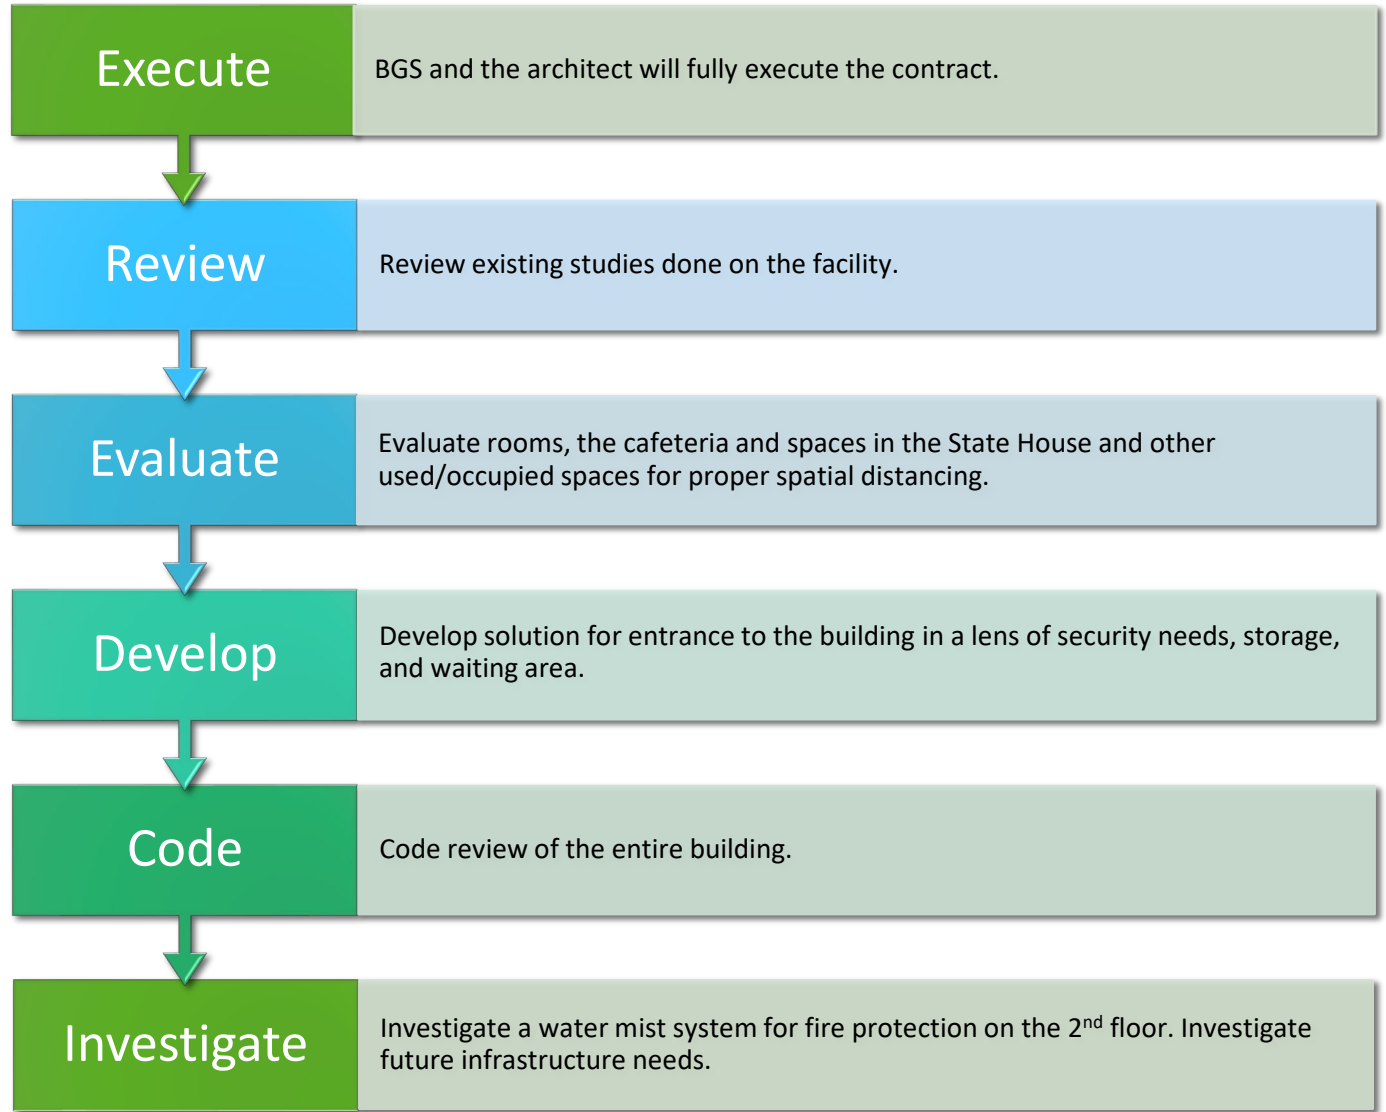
Execute

BGS and the architect will fully execute the contract.

Review

Review existing studies done on the facility.

Evaluate

Evaluate rooms, the cafeteria and spaces in the State House and other used/occupied spaces for proper spatial distancing.

Develop

Develop solution for entrance to the building in a lens of security needs, storage, and waiting area.

Code

Code review of the entire building.

Investigate

Investigate a water mist system for fire protection on the 2$^{nd}$ floor. Investigate future infrastructure needs.